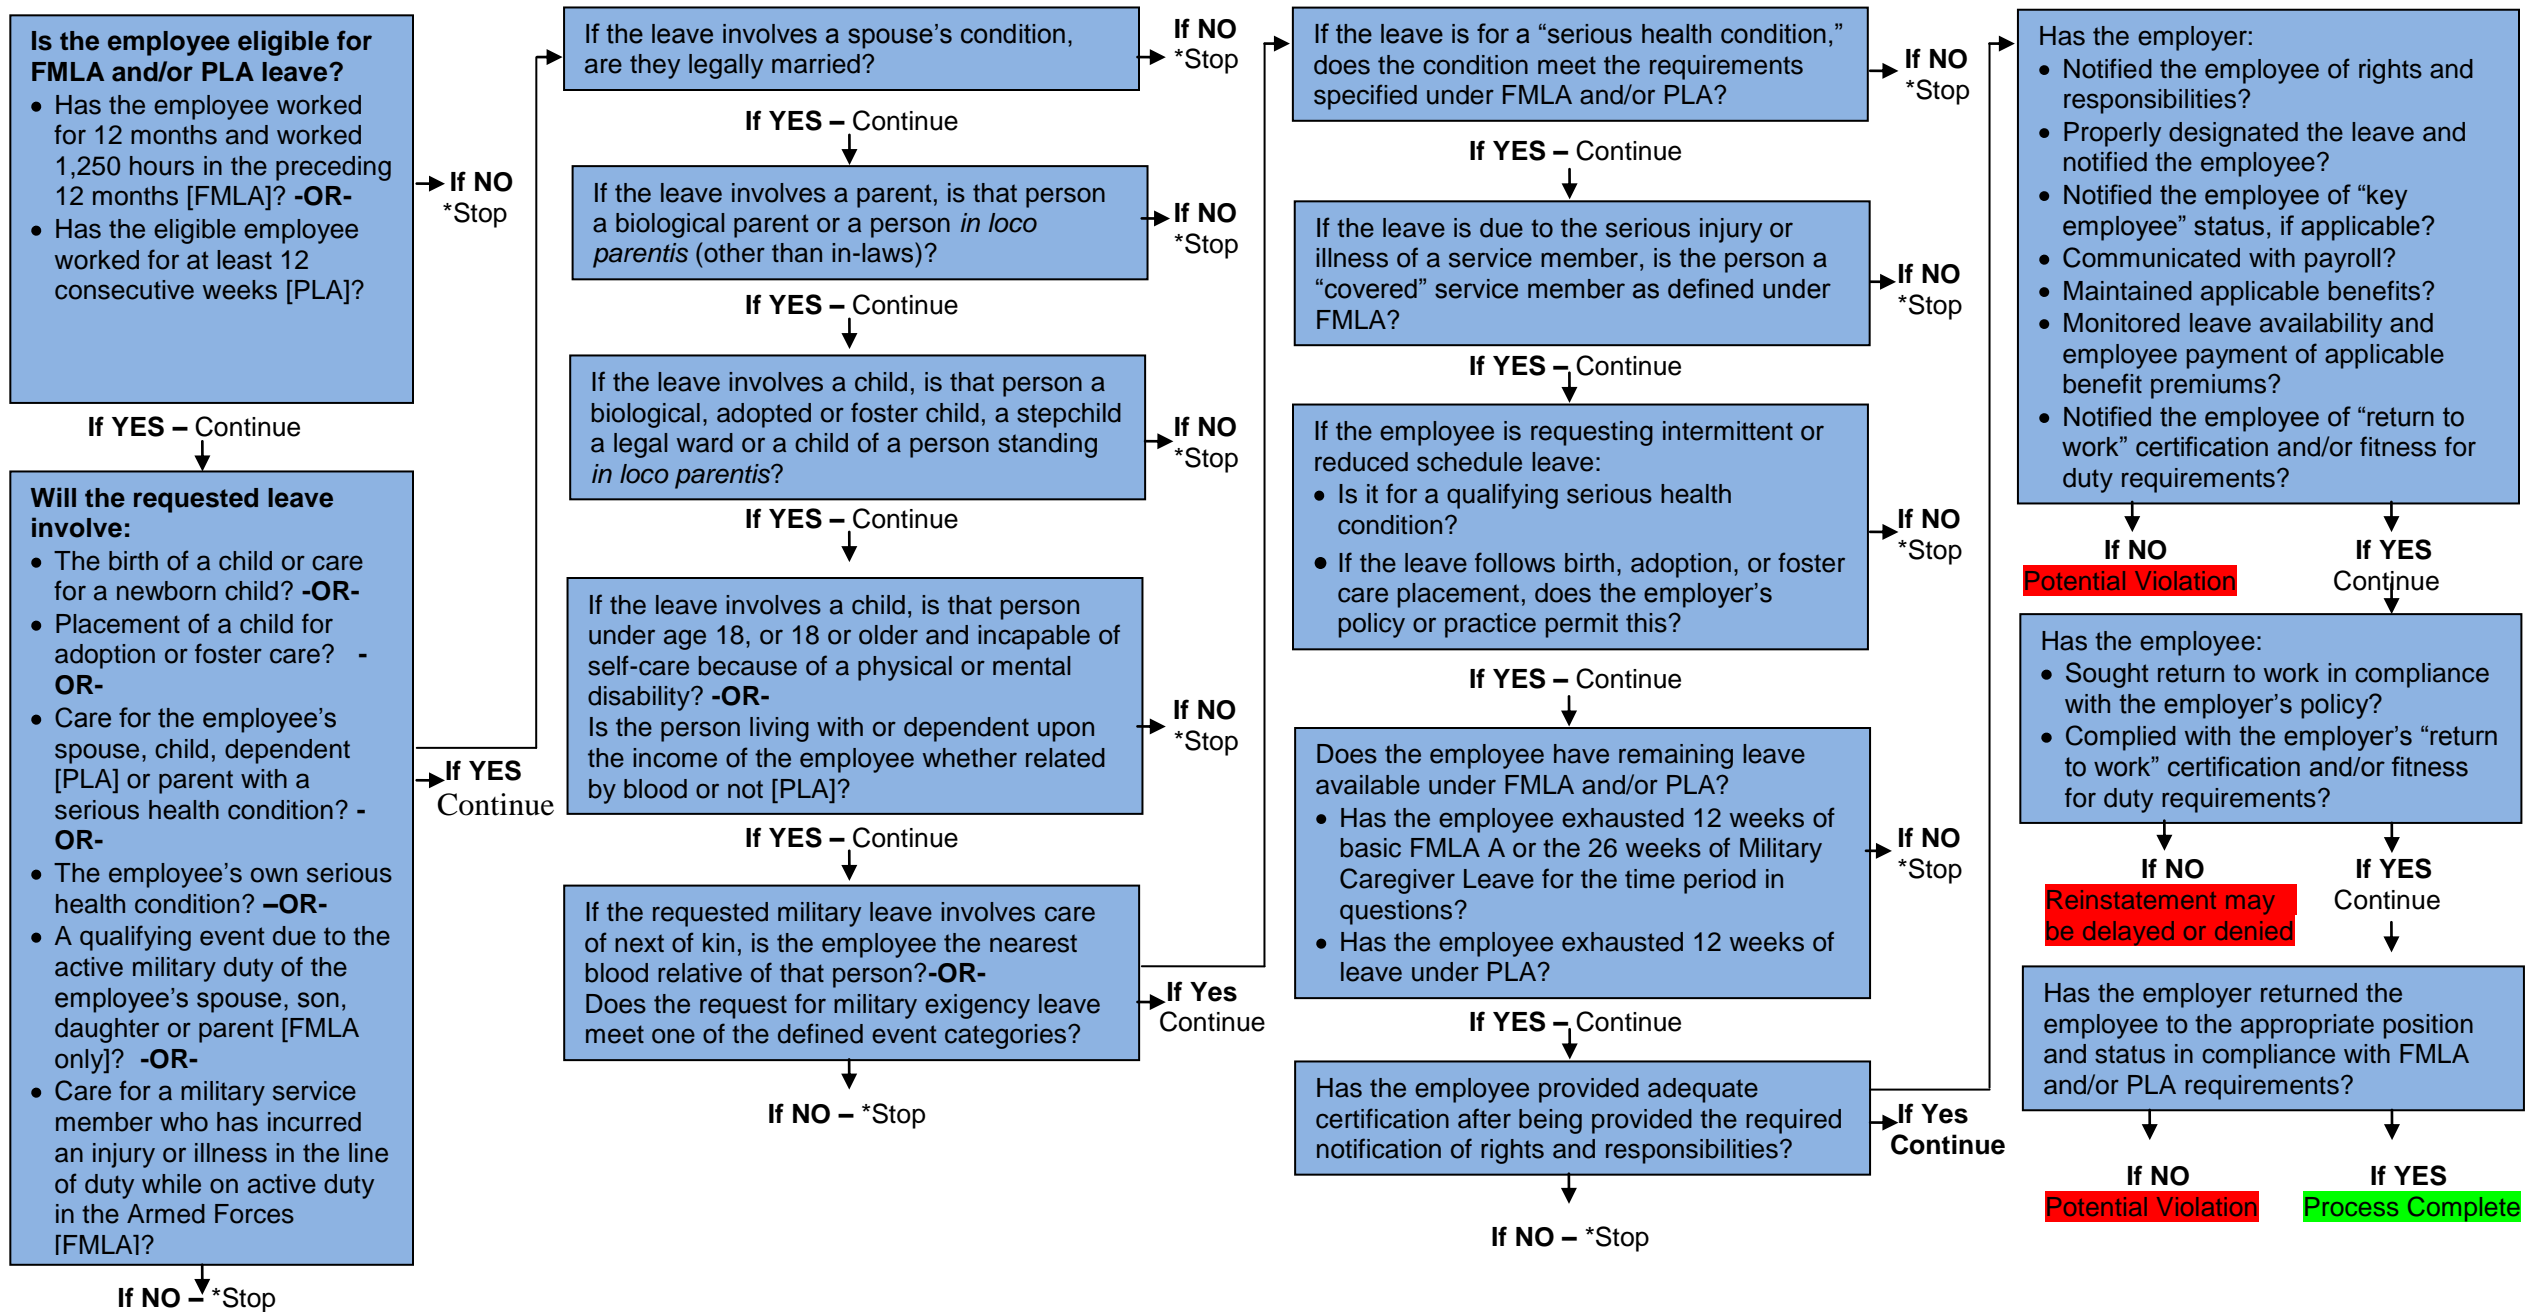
**Is the employee eligible for FMLA and/or PLA leave?**

- Has the employee worked for 12 months and worked 1,250 hours in the preceding 12 months [FMLA]? **-OR-**
- Has the eligible employee worked for at least 12 consecutive weeks [PLA]?

**If NO** *Stop

**If YES –** Continue

**Will the requested leave involve:**

- The birth of a child or care for a newborn child? **-OR-**
- Placement of a child for adoption or foster care? **-OR-**
- Care for the employee's spouse, child, dependent [PLA] or parent with a serious health condition? **-OR-**
- The employee's own serious health condition? **–OR-**
- A qualifying event due to the active military duty of the employee's spouse, son, daughter or parent [FMLA only]? **-OR-**
- Care for a military service member who has incurred an injury or illness in the line of duty while on active duty in the Armed Forces [FMLA]?

**If NO –** *Stop

**If YES** Continue

If the leave involves a spouse's condition, are they legally married?

**If NO** *Stop

**If YES –** Continue

If the leave involves a parent, is that person a biological parent or a person *in loco parentis* (other than in-laws)?

**If NO** *Stop

**If YES –** Continue

If the leave involves a child, is that person a biological, adopted or foster child, a stepchild a legal ward or a child of a person standing *in loco parentis*?

**If NO** *Stop

**If YES –** Continue

If the leave involves a child, is that person under age 18, or 18 or older and incapable of self-care because of a physical or mental disability? **-OR-**
Is the person living with or dependent upon the income of the employee whether related by blood or not [PLA]?

**If NO** *Stop

**If YES –** Continue

If the requested military leave involves care of next of kin, is the employee the nearest blood relative of that person?**-OR-**
Does the request for military exigency leave meet one of the defined event categories?

**If Yes** Continue

**If NO –** *Stop

If the leave is for a "serious health condition," does the condition meet the requirements specified under FMLA and/or PLA?

**If NO** *Stop

**If YES –** Continue

If the leave is due to the serious injury or illness of a service member, is the person a "covered" service member as defined under FMLA?

**If NO** *Stop

**If YES –** Continue

If the employee is requesting intermittent or reduced schedule leave:

- Is it for a qualifying serious health condition?
- If the leave follows birth, adoption, or foster care placement, does the employer's policy or practice permit this?

**If NO** *Stop

**If YES –** Continue

Does the employee have remaining leave available under FMLA and/or PLA?

- Has the employee exhausted 12 weeks of basic FMLA A or the 26 weeks of Military Caregiver Leave for the time period in questions?
- Has the employee exhausted 12 weeks of leave under PLA?

**If NO** *Stop

**If YES –** Continue

Has the employee provided adequate certification after being provided the required notification of rights and responsibilities?

**If Yes** **Continue**

**If NO –** *Stop

Has the employer:

- Notified the employee of rights and responsibilities?
- Properly designated the leave and notified the employee?
- Notified the employee of "key employee" status, if applicable?
- Communicated with payroll?
- Maintained applicable benefits?
- Monitored leave availability and employee payment of applicable benefit premiums?
- Notified the employee of "return to work" certification and/or fitness for duty requirements?

**If NO** Potential Violation

**If YES** Continue

Has the employee:

- Sought return to work in compliance with the employer's policy?
- Complied with the employer's "return to work" certification and/or fitness for duty requirements?

**If NO** Reinstatement may be delayed or denied

**If YES** Continue

Has the employer returned the employee to the appropriate position and status in compliance with FMLA and/or PLA requirements?

**If NO** Potential Violation

**If YES** Process Complete